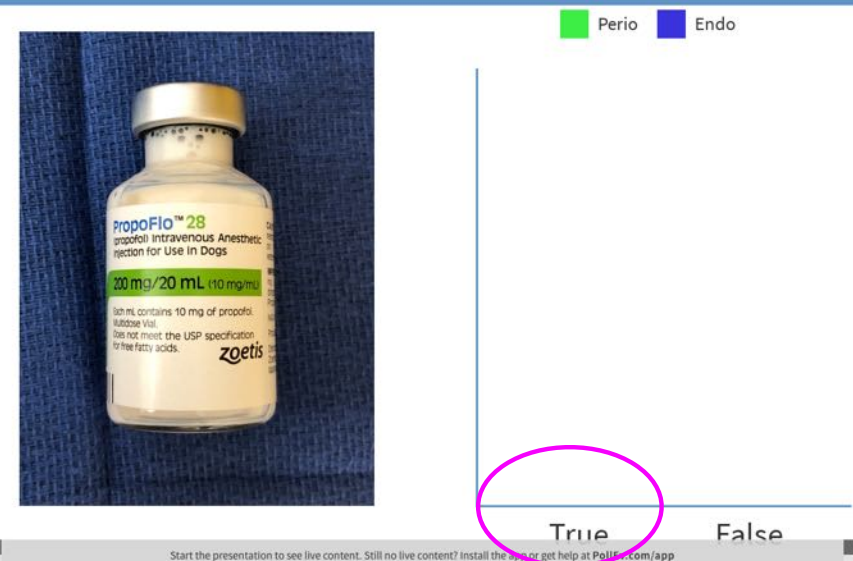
Perio Endo

PropoFlo™ 28
(propofol) Intravenous Anesthetic Injection for Use in Dogs
200 mg/20 mL (10 mg/mL)
Each mL contains 10 mg of propofol. Multidose Vial. Does not meet the USP specification for free fatty acids.
zoetis

True False

Start the presentation to see live content. Still no live content? Install the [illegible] or get help at Poll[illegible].com/app